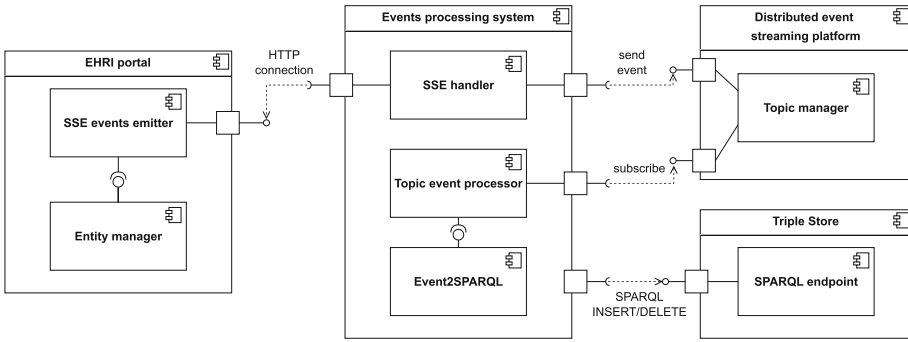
EHRI portal

SSE events emitter

Entity manager

HTTP connection

Events processing system

SSE handler

Topic event processor

Event2SPARQL

send event

subscribe

SPARQL INSERT/DELETE

Distributed event streaming platform

Topic manager

Triple Store

SPARQL endpoint